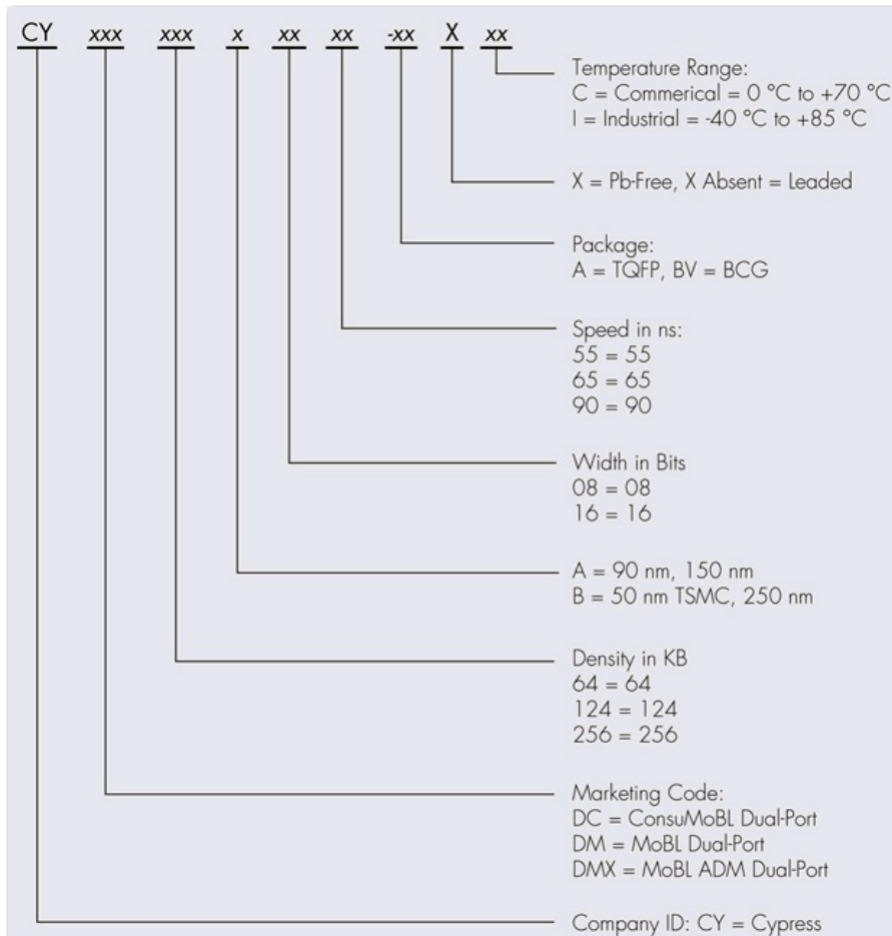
CY xxx xxx x xx xx -xx X xx

Temperature Range:
C = Commerical = 0 °C to +70 °C
I = Industrial = -40 °C to +85 °C

X = Pb-Free, X Absent = Leaded

Package:
A = TQFP, BV = BCG

Speed in ns:
55 = 55
65 = 65
90 = 90

Width in Bits
08 = 08
16 = 16

A = 90 nm, 150 nm
B = 50 nm TSMC, 250 nm

Density in KB
64 = 64
124 = 124
256 = 256

Marketing Code:
DC = ConsuMoBL Dual-Port
DM = MoBL Dual-Port
DMX = MoBL ADM Dual-Port

Company ID: CY = Cypress